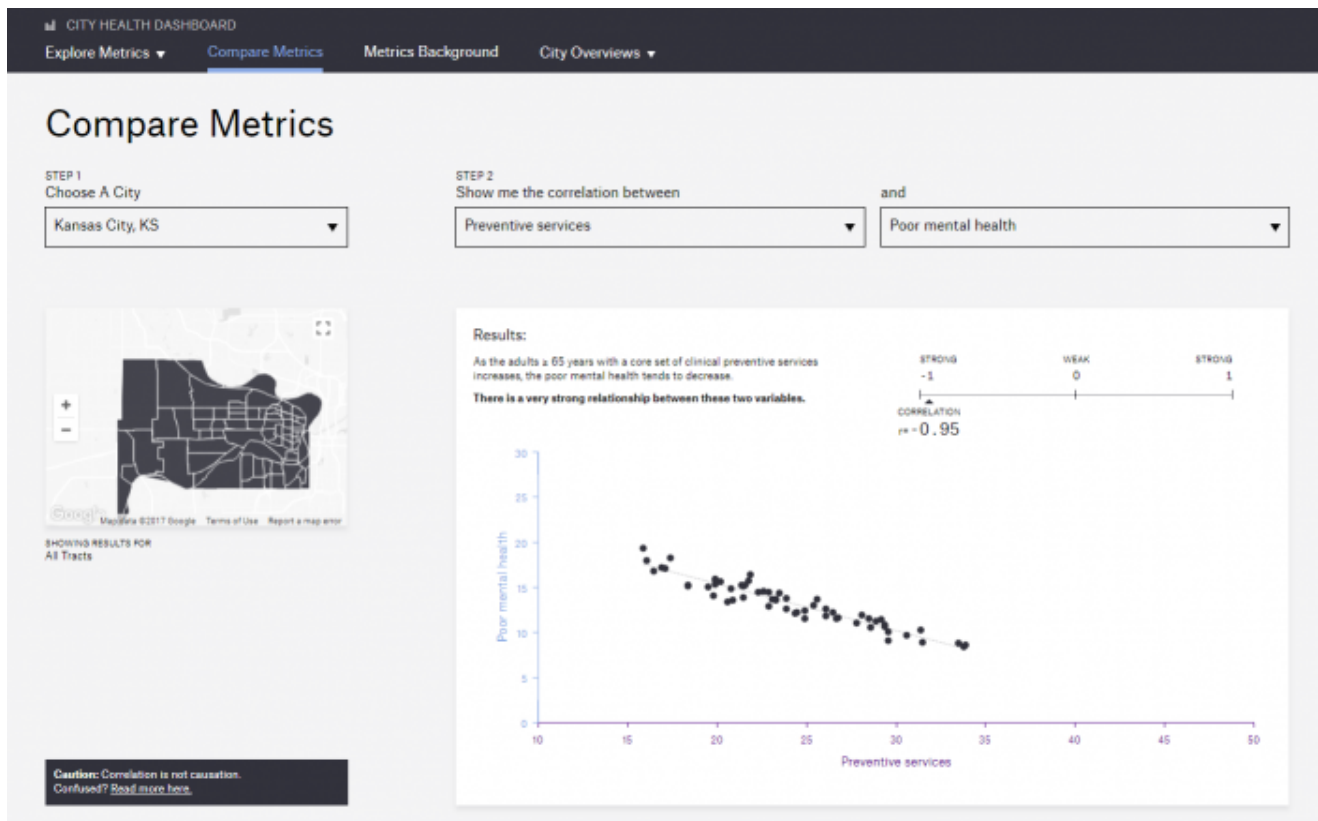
CITY HEALTH DASHBOARD

Explore Metrics ▾ Compare Metrics Metrics Background City Overviews ▾

Compare Metrics

STEP 1
Choose A City

Kansas City, KS

STEP 2
Show me the correlation between

Preventive services

and

Poor mental health

+
−

Google Map data ©2017 Google Terms of Use Report a map error

SHOWING RESULTS FOR
All Tracts

Caution: Correlation is not causation.
Confused? Read more here.

Results:

As the adults ≥ 65 years with a core set of clinical preventive services increases, the poor mental health tends to decrease.

There is a very strong relationship between these two variables.

STRONG WEAK STRONG
-1 0 1

CORRELATION
r= -0.95

30
25
20
15
10
5
0

Poor mental health

10 15 20 25 30 35 40 45 50

Preventive services